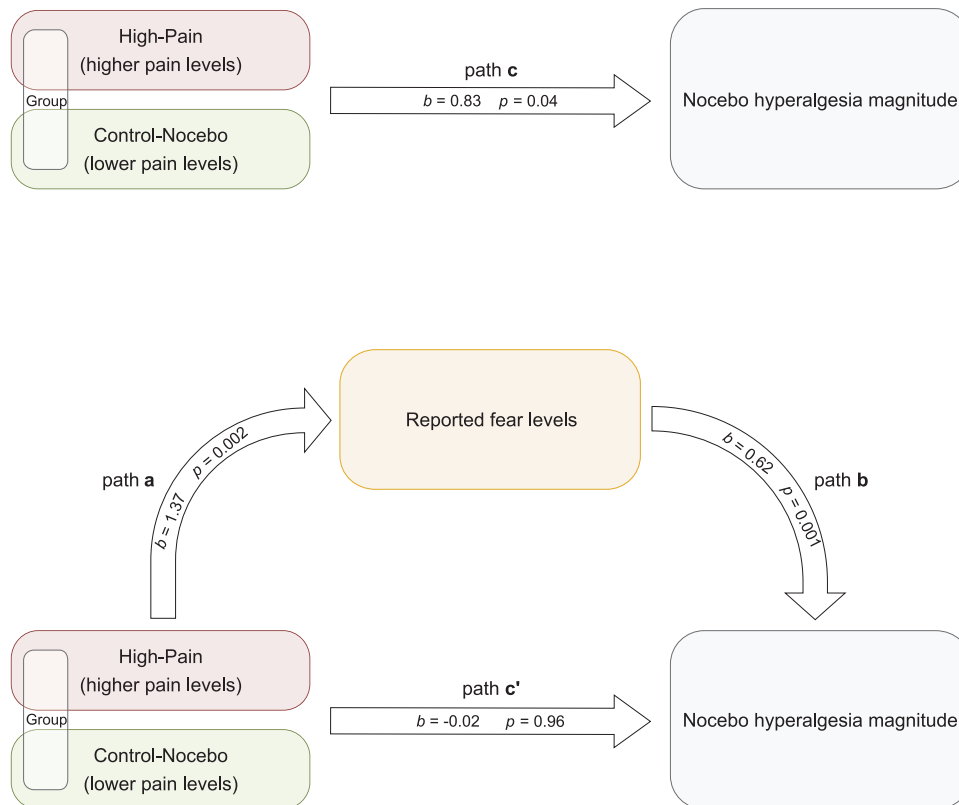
High-Pain
(higher pain levels)

Group

Control-Nocebo
(lower pain levels)

path **c**
*b* = 0.83   *p* = 0.04

Nocebo hyperalgesia magnitude

Reported fear levels

path **a**
*b* = 1.37   *p* = 0.002

*b* = 0.62   *p* = 0.001
path **b**

High-Pain
(higher pain levels)

Group

Control-Nocebo
(lower pain levels)

path **c'**
*b* = -0.02   *p* = 0.96

Nocebo hyperalgesia magnitude